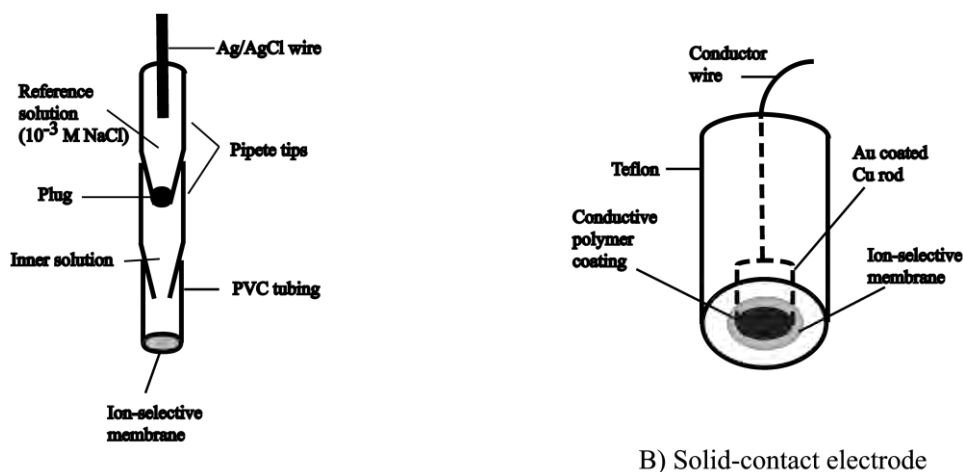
Ag/AgCl wire

Reference solution ($10^{-3}$ M NaCl)

Pipete tips

Plug

Inner solution

PVC tubing

Ion-selective membrane

Conductor wire

Teflon

Au coated Cu rod

Conductive polymer coating

Ion-selective membrane

B) Solid-contact electrode